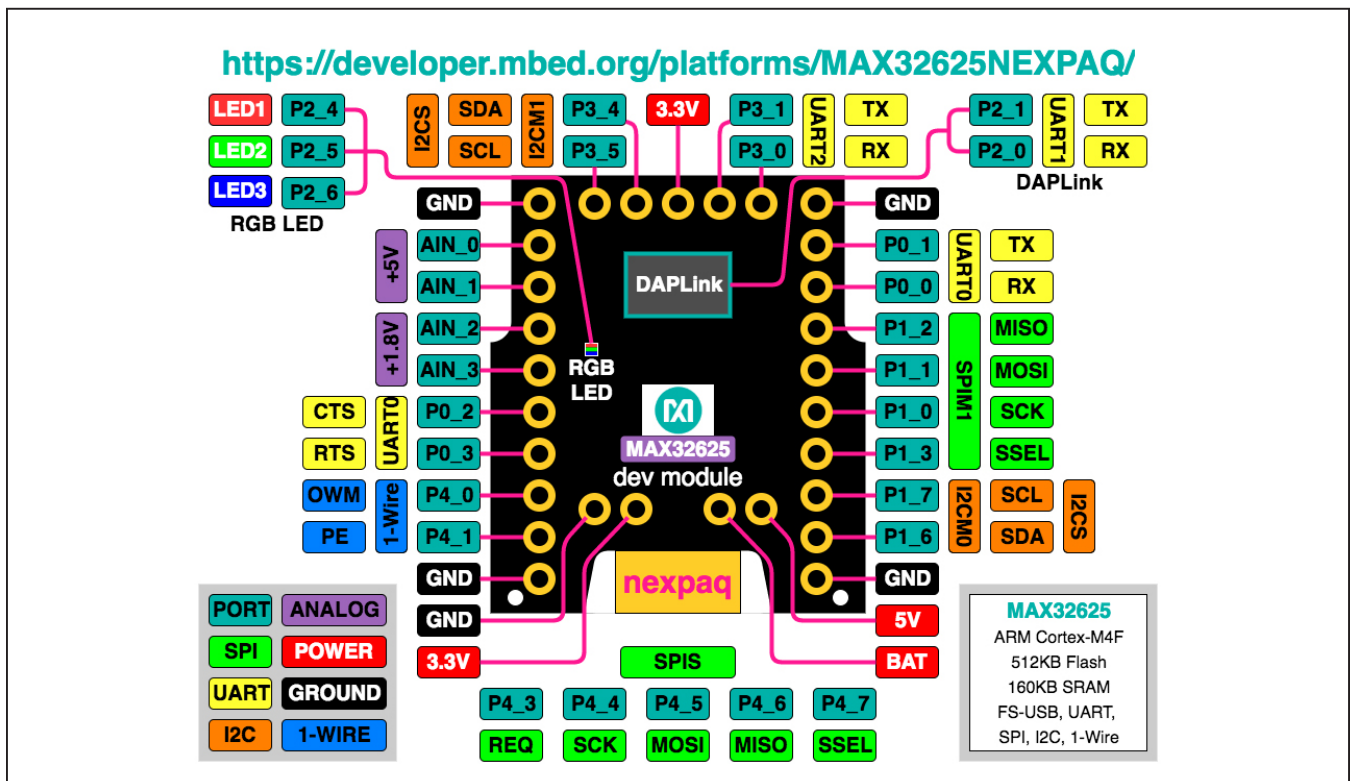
https://developer.mbed.org/platforms/MAX32625NEXPAQ/

LED1 P2_4
LED2 P2_5
LED3 P2_6
RGB LED

I2CS SDA SCL I2CM1
P3_4 P3_5
3.3V
P3_1 P3_0
UART2 TX RX

P2_1 P2_0
UART1 TX RX
DAPLink

GND
+5V AIN_0 AIN_1
+1.8V AIN_2 AIN_3
CTS RTS UART0 P0_2 P0_3
OWM PE 1-Wire P4_0 P4_1
GND
GND
3.3V

RGB LED
DAPLink
MAX32625
dev module
nexpaq

GND
P0_1 P0_0 UART0 TX RX
P1_2 MISO
P1_1 MOSI
P1_0 SCK
P1_3 SSEL
SPIM1
P1_7 P1_6 I2CM0 SCL SDA I2CS
GND
5V
BAT

SPIS
P4_3 P4_4 P4_5 P4_6 P4_7
REQ SCK MOSI MISO SSEL

PORT ANALOG
SPI POWER
UART GROUND
I2C 1-WIRE

MAX32625
ARM Cortex-M4F
512KB Flash
160KB SRAM
FS-USB, UART,
SPI, I2C, 1-Wire